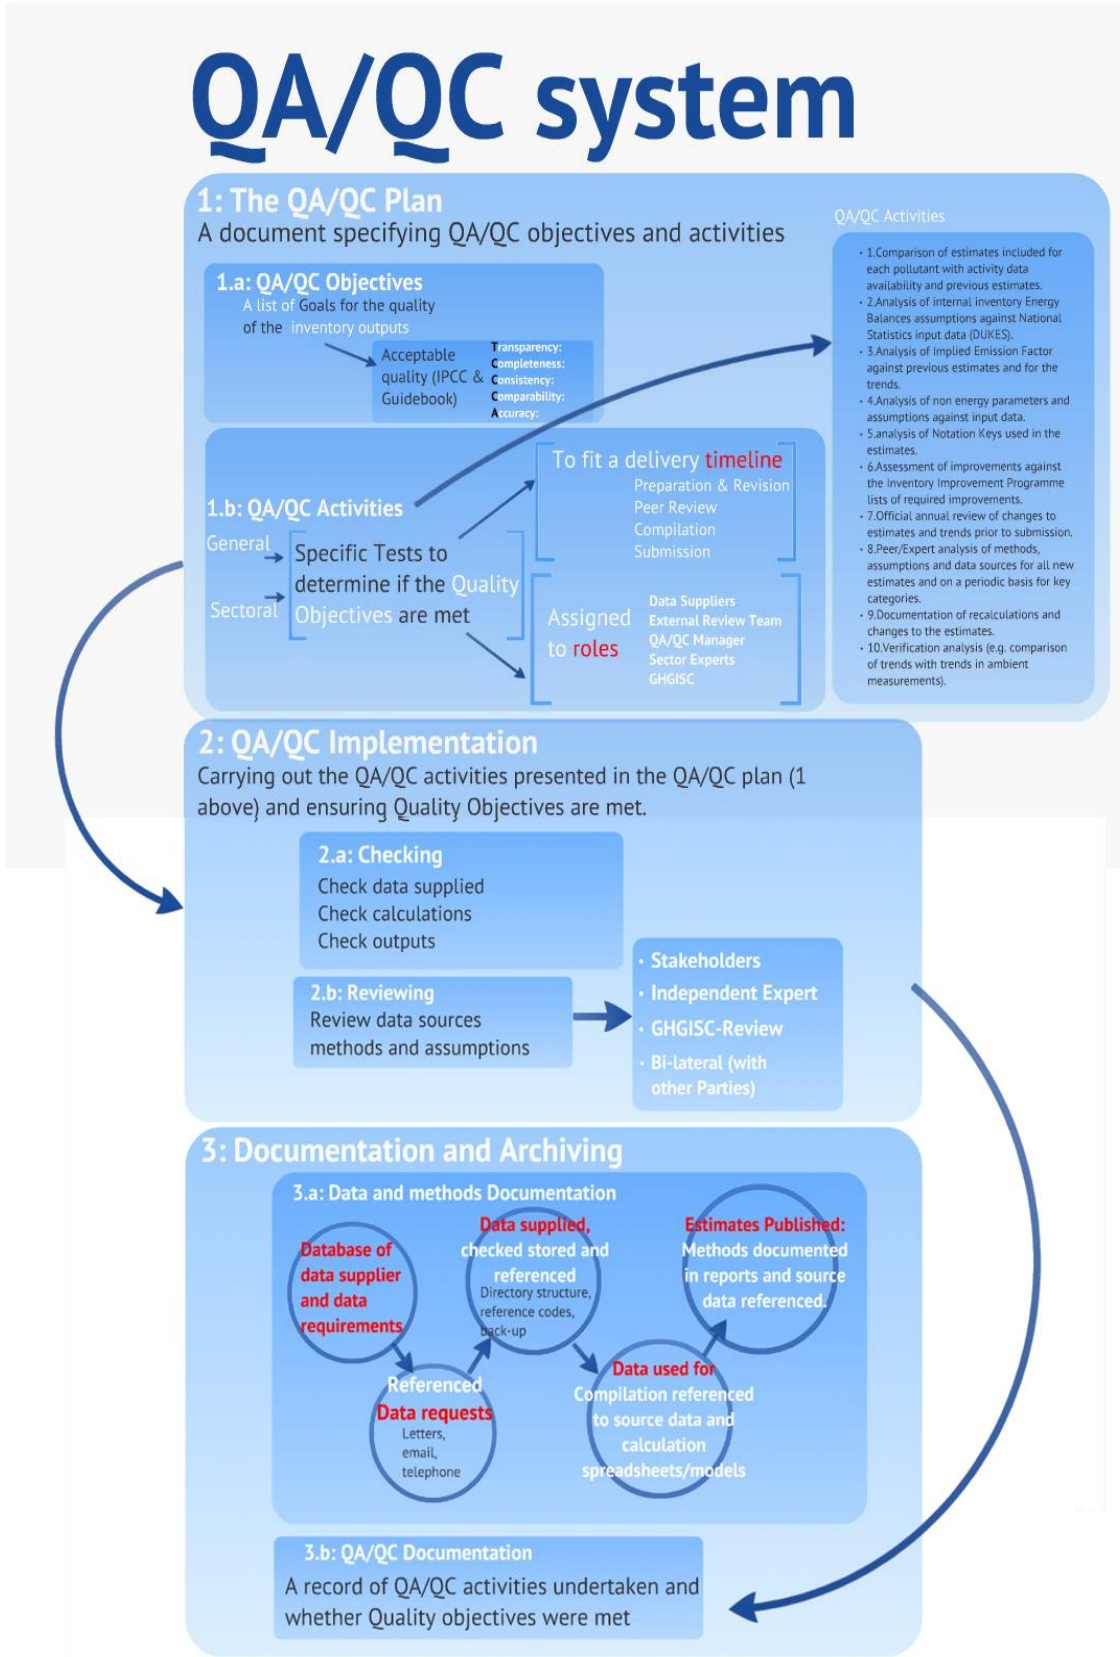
QA/QC system

1: The QA/QC Plan
A document specifying QA/QC objectives and activities

1.a: QA/QC Objectives
A list of Goals for the quality of the inventory outputs

Acceptable quality (IPCC & Guidebook)

Transparency:
Completeness:
Consistency:
Comparability:
Accuracy:

1.b: QA/QC Activities

General
Sectoral

Specific Tests to determine if the Quality Objectives are met

To fit a delivery timeline
Preparation & Revision
Peer Review
Compilation
Submission

Assigned to roles
Data Suppliers
External Review Team
QA/QC Manager
Sector Experts
GHGISC

QA/QC Activities

- 1.Comparison of estimates included for each pollutant with activity data availability and previous estimates.
- 2.Analysis of internal inventory Energy Balances assumptions against National Statistics input data (DUKES).
- 3.Analysis of Implied Emission Factor against previous estimates and for the trends.
- 4.Analysis of non energy parameters and assumptions against input data.
- 5.analysis of Notation Keys used in the estimates.
- 6.Assessment of improvements against the Inventory Improvement Programme lists of required improvements.
- 7.Official annual review of changes to estimates and trends prior to submission.
- 8.Peer/Expert analysis of methods, assumptions and data sources for all new estimates and on a periodic basis for key categories.
- 9.Documentation of recalculations and changes to the estimates.
- 10.Verification analysis (e.g. comparison of trends with trends in ambient measurements).

2: QA/QC Implementation
Carrying out the QA/QC activities presented in the QA/QC plan (1 above) and ensuring Quality Objectives are met.

2.a: Checking
Check data supplied
Check calculations
Check outputs

2.b: Reviewing
Review data sources methods and assumptions

- Stakeholders
- Independent Expert
- GHGISC-Review
- Bi-lateral (with other Parties)

3: Documentation and Archiving

3.a: Data and methods Documentation

Database of data supplier and data requirements

Data supplied, checked stored and referenced
Directory structure, reference codes, back-up

Estimates Published: Methods documented in reports and source data referenced.

Referenced Data requests
Letters, email, telephone

Data used for Compilation referenced to source data and calculation spreadsheets/models

3.b: QA/QC Documentation
A record of QA/QC activities undertaken and whether Quality objectives were met